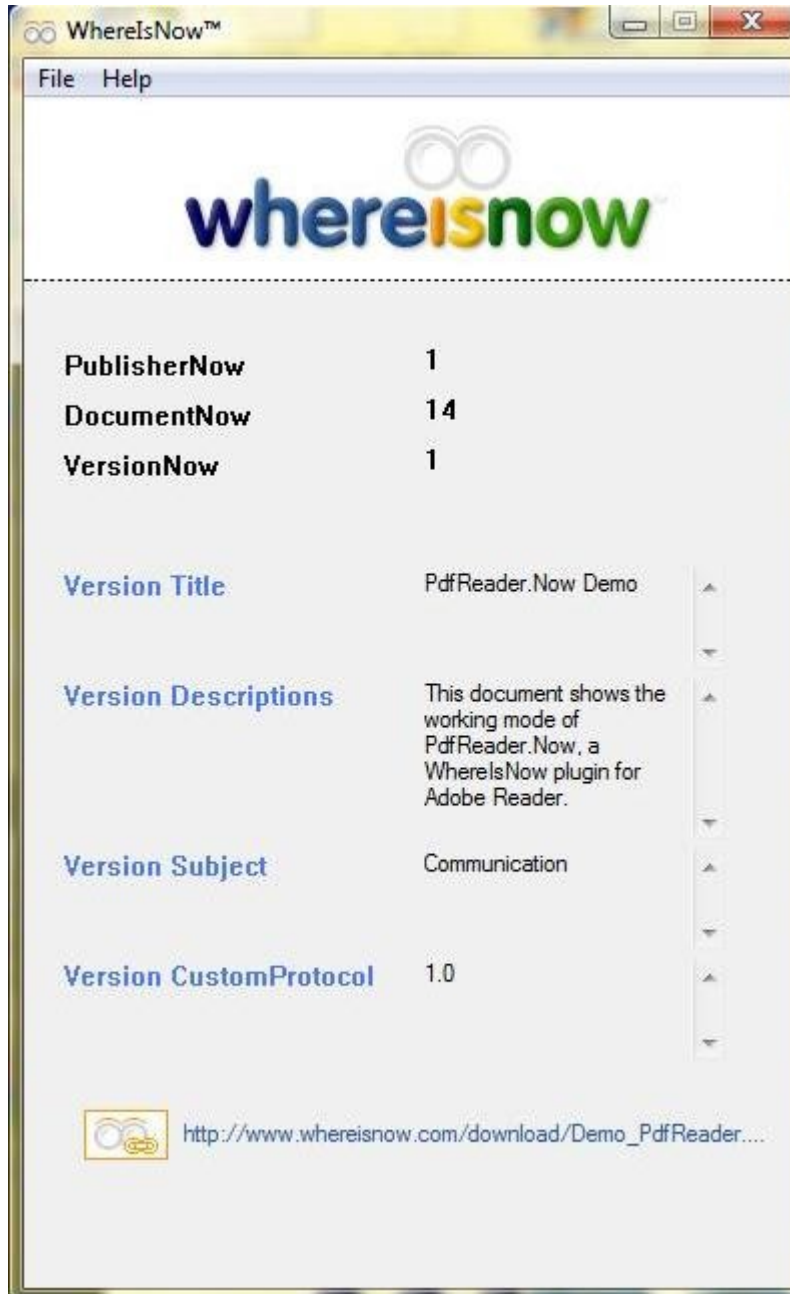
WhereIsNow™

File Help

whereisnow

PublisherNow 1

DocumentNow 14

VersionNow 1

Version Title PdfReader.Now Demo

Version Descriptions This document shows the working mode of PdfReader.Now, a WhereIsNow plugin for Adobe Reader.

Version Subject Communication

Version CustomProtocol 1.0

http://www.whereisnow.com/download/Demo_PdfReader....